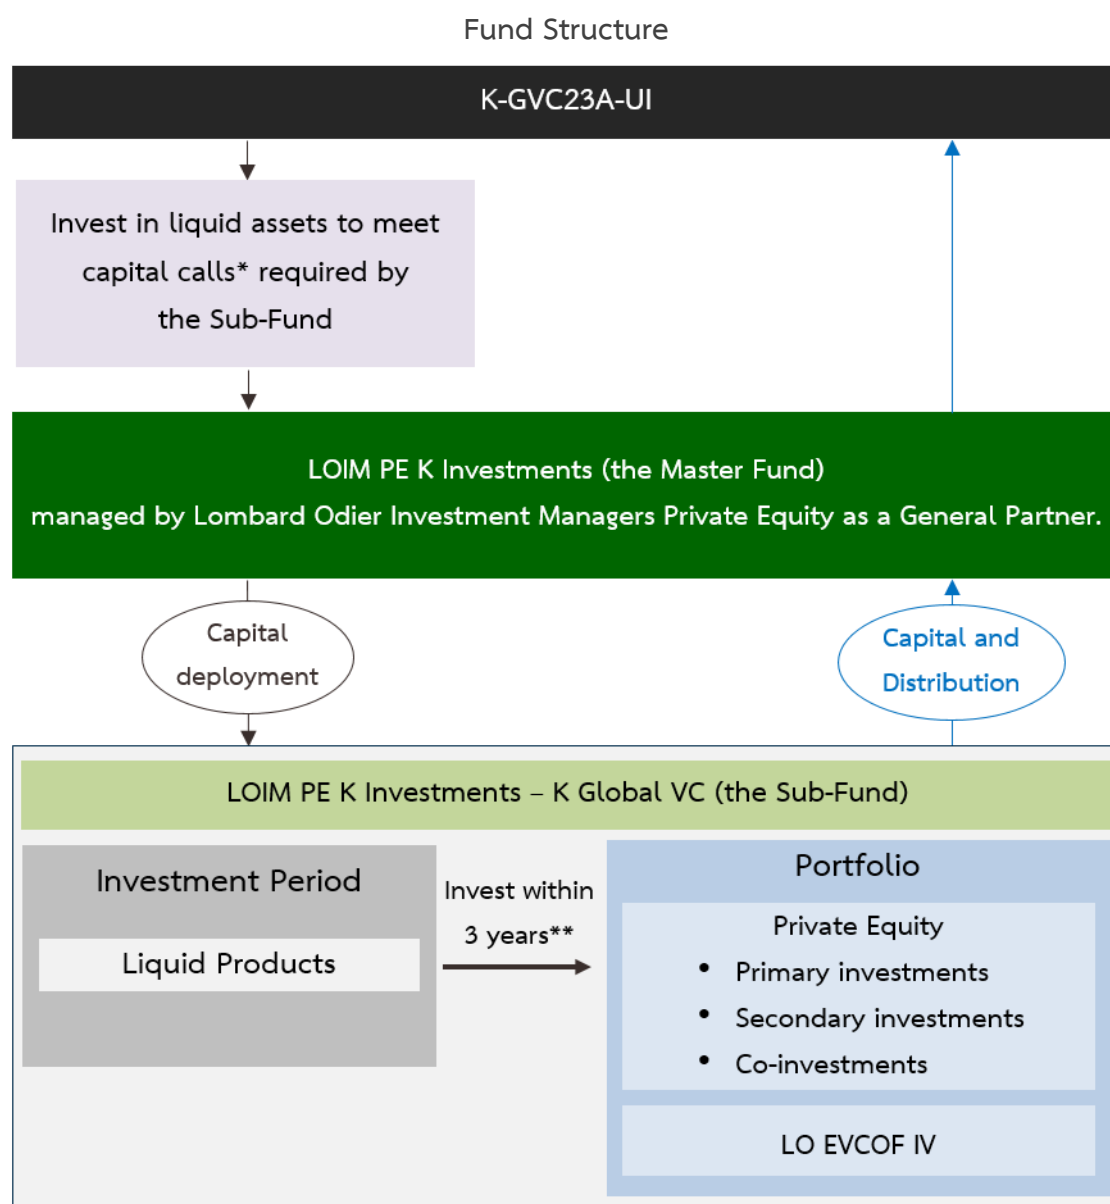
Fund Structure

K-GVC23A-UI

Invest in liquid assets to meet capital calls* required by the Sub-Fund

LOIM PE K Investments (the Master Fund)
managed by Lombard Odier Investment Managers Private Equity as a General Partner.

Capital deployment

Capital and Distribution

LOIM PE K Investments – K Global VC (the Sub-Fund)

Investment Period

Liquid Products

Invest within 3 years**

Portfolio

Private Equity

- Primary investments
- Secondary investments
- Co-investments

LO EVCOF IV